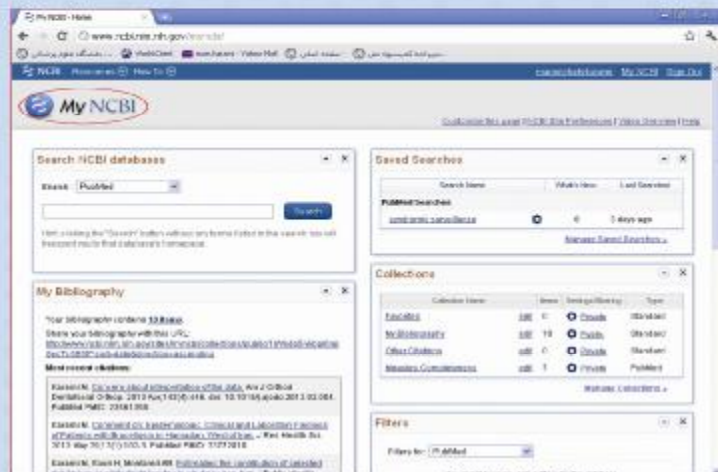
My NCBI - Home

www.ncbi.nlm.nih.gov/myncbi/

NCBI Resources How To

My NCBI

Sign Out

Customize this page | NCBI Site Preferences | Video Overview | Help

Search NCBI databases

Search: PubMed

Search

Hint: clicking the "Search" button without any terms listed in the search box will transport you to that databases's homepage.

Saved Searches

| Search Name | What's New | Last Searched |
|---|---|---|
| PubMed Searches | | |
| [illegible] | 0 | 3 days ago |

Manage Saved Searches »

My Bibliography

Your bibliography contains 10 items.

Share your bibliography with this URL:

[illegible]

Most recent citations:

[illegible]

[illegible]

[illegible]

Collections

| Collection Name | Items | Settings/Sharing | Type |
|---|---|---|---|
| Favorites | edit 0 | Private | Standard |
| My Bibliography | edit 10 | Public | Standard |
| Other Citations | edit 0 | Private | Standard |
| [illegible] | edit 1 | Private | PubMed |

Manage Collections »

Filters

Filters for: PubMed